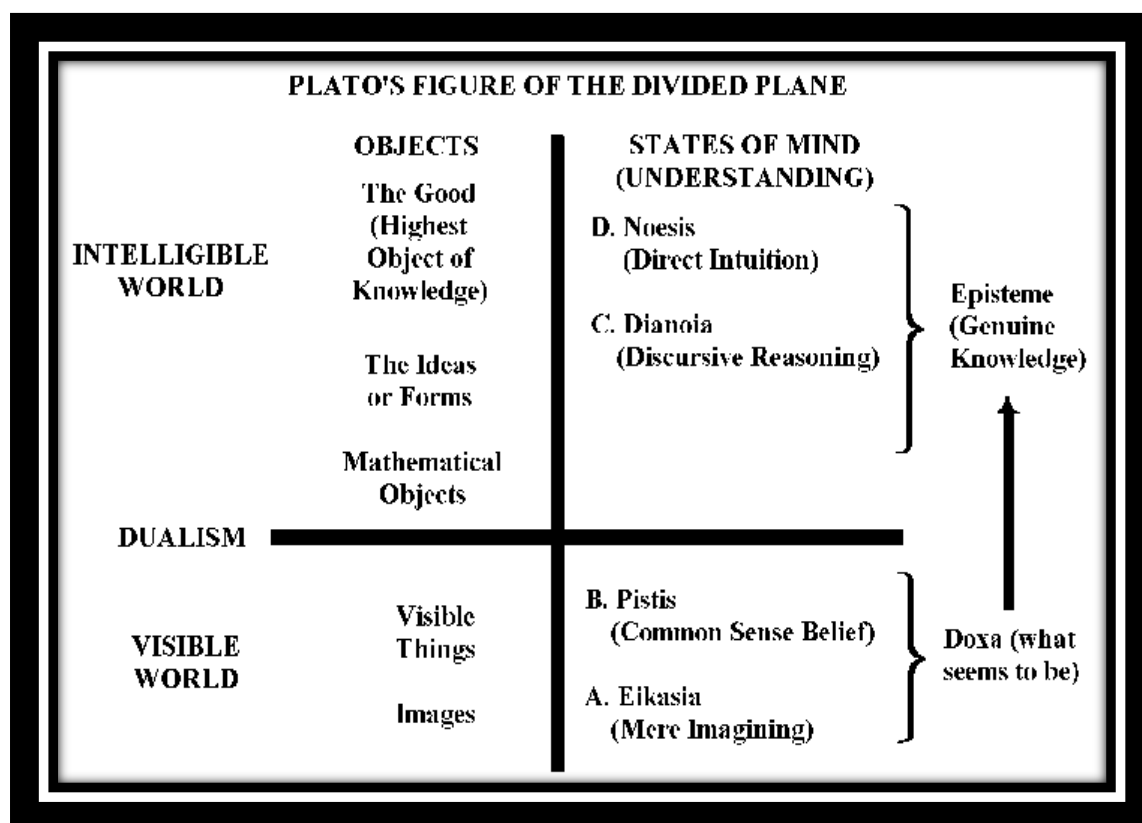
PLATO'S FIGURE OF THE DIVIDED PLANE

OBJECTS

STATES OF MIND (UNDERSTANDING)

INTELLIGIBLE WORLD

The Good (Highest Object of Knowledge)

The Ideas or Forms

Mathematical Objects

D. Noesis (Direct Intuition)

C. Dianoia (Discursive Reasoning)

Episteme (Genuine Knowledge)

DUALISM

VISIBLE WORLD

Visible Things

Images

B. Pistis (Common Sense Belief)

A. Eikasia (Mere Imagining)

Doxa (what seems to be)